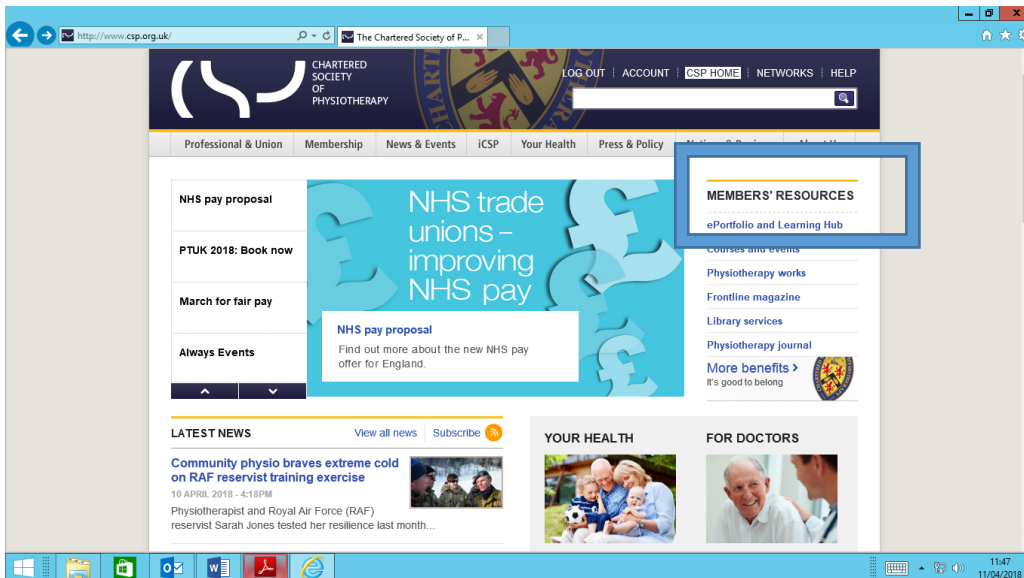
http://www.csp.org.uk/

The Chartered Society of P...

CHARTERED SOCIETY OF PHYSIOTHERAPY

LOG OUT | ACCOUNT | CSP HOME | NETWORKS | HELP

Professional & Union | Membership | News & Events | iCSP | Your Health | Press & Policy | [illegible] | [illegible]

NHS pay proposal

PTUK 2018: Book now

March for fair pay

Always Events

NHS trade unions – improving NHS pay

NHS pay proposal

Find out more about the new NHS pay offer for England.

MEMBERS' RESOURCES

ePortfolio and Learning Hub

Courses and events

Physiotherapy works

Frontline magazine

Library services

Physiotherapy journal

More benefits ›
It's good to belong

LATEST NEWS

View all news | Subscribe

Community physio braves extreme cold on RAF reservist training exercise

10 APRIL 2018 - 4:18PM

Physiotherapist and Royal Air Force (RAF) reservist Sarah Jones tested her resilience last month...

YOUR HEALTH

FOR DOCTORS

11:47
11/04/2018